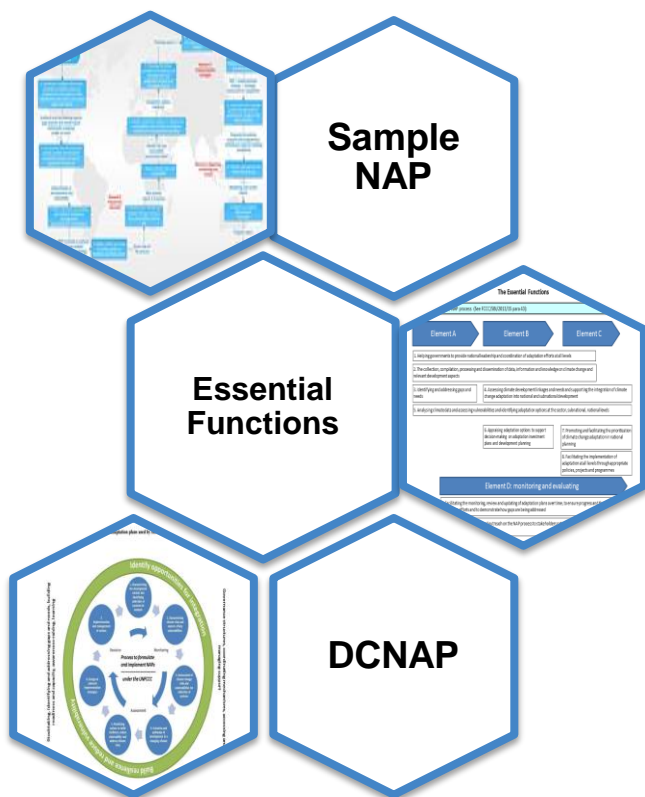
Sample NAP

Essential Functions

The Essential Functions

Element A

Element B

Element C

1. Helping governments to provide national leadership and coordination of adaptation efforts at all levels

2. The collection, compilation, processing and dissemination of data, information and knowledge on climate change and relevant development aspects

3. Identifying and addressing gaps and needs

4. Assessing climate development linkages and needs and supporting the integration of climate change adaptation into national and subnational development

5. Analysing climate data and assessing vulnerabilities and identifying adaptation options at the sector, subnational, national levels

6. Appraising adaptation options to support decision-making on adaptation investment plans and development planning

7. Promoting and facilitating the prioritization of climate change adaptation in national planning

8. Facilitating the implementation of adaptation at all levels through appropriate policies, projects and programmes

Element D: monitoring and evaluating

Process to formulate and implement NAPs

under the UNFCCC

Identify opportunities for integration

Build resilience and reduce vulnerability

DCNAP